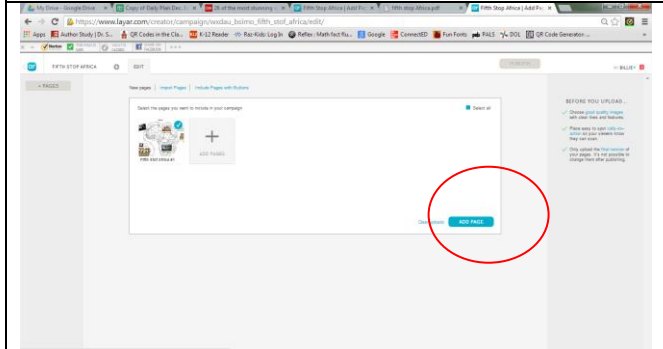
My Drive - Google Drive × | Copy of Daily Plan Dec. 1 × | 28 of the most stunning × | Fifth Stop Africa | Add Pa × | fifth stop Africa.pdf × | Fifth Stop Africa | Add Pa ×

https://www.layar.com/creator/campaign/wsdau_bsimo_fifth_stof_africa/edit/

Apps | Author Study | Dr. S... | QR Codes in the Cla... | K-12 Reader | Raz-Kids: Log In | Reflex: Math fact flu... | Google | ConnectED | Fun Fonts | FALS | DOL | QR Code Generator ...

FIFTH STOP AFRICA | EDIT | PUBLISH | BILLIST

+ PAGES

New pages | Import Pages | Include Pages with Buttons

Select the pages you want to include in your campaign

Select all

FIFTH STOP AFRICA #1

ADD PAGES

Deselect | ADD PAGE

BEFORE YOU UPLOAD...

Choose good quality images with clear lines and textures.

Place easy to spot calls-to-action so your viewers know they can scan.

Only upload the final version of your pages. It's not possible to change them after publishing.